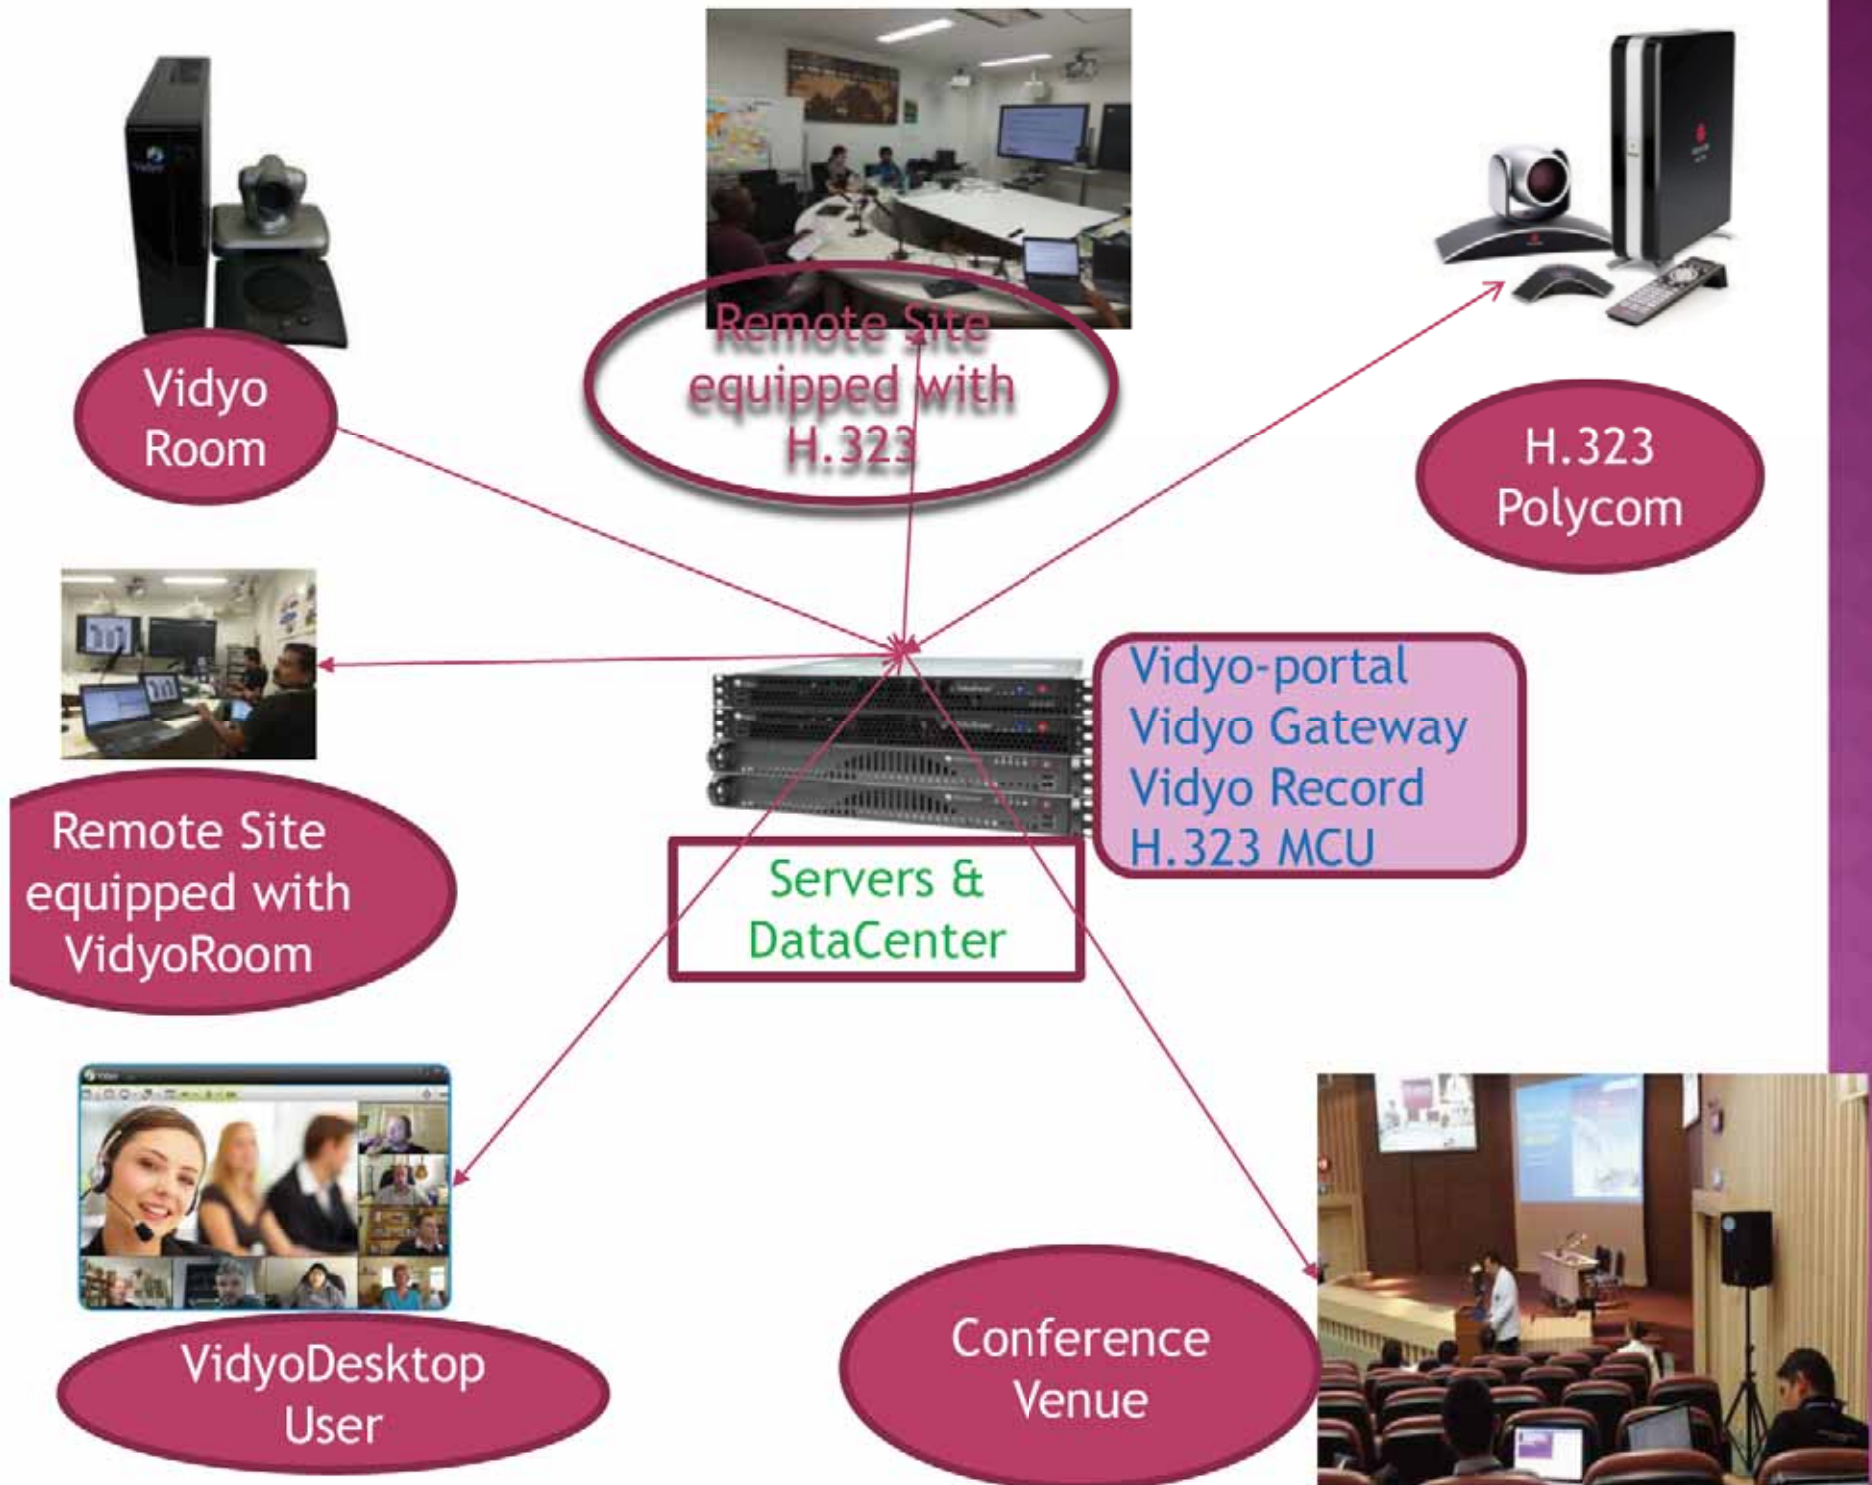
Vidyo Room

Remote Site equipped with H.323

H.323 Polycom

Remote Site equipped with VidyoRoom

Vidyo-portal
Vidyo Gateway
Vidyo Record
H.323 MCU

Servers & DataCenter

VidyoDesktop User

Conference Venue